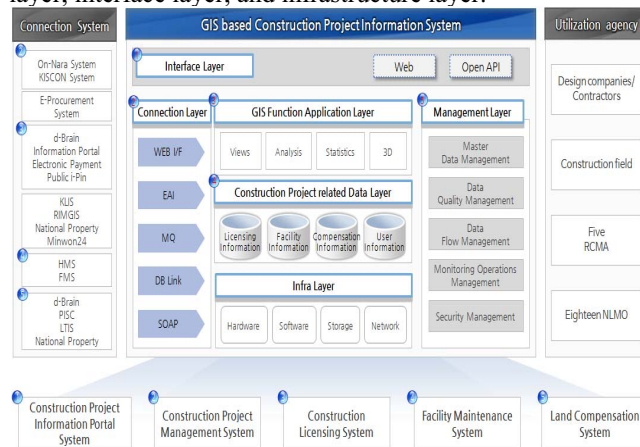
layer, interface layer, and infrastructure layer.

Connection System

On-Nara System
KISCON System

E-Procurement System

d-Brain
Information Portal
Electronic Payment
Public i-Pin

KLIS
RIMGIS
National Property
Minwon24

HMS
FMS

d-Brain
PISC
LTIS
National Property

GIS based Construction Project Information System

Interface Layer

Web

Open API

Connection Layer

WEB I/F

EAI

MQ

DB Link

SOAP

GIS Function Application Layer

Views

Analysis

Statistics

3D

Construction Project related Data Layer

Licensing Information

Facility Information

Compensation Information

User Information

Infra Layer

Hardware

Software

Storage

Network

Management Layer

Master Data Management

Data Quality Management

Data Flow Management

Monitoring Operations Management

Security Management

Utilization agency

Design companies/ Contractors

Construction field

Five RCMA

Eighteen NLMO

Construction Project Information Portal System

Construction Project Management System

Construction Licensing System

Facility Maintenance System

Land Compensation System